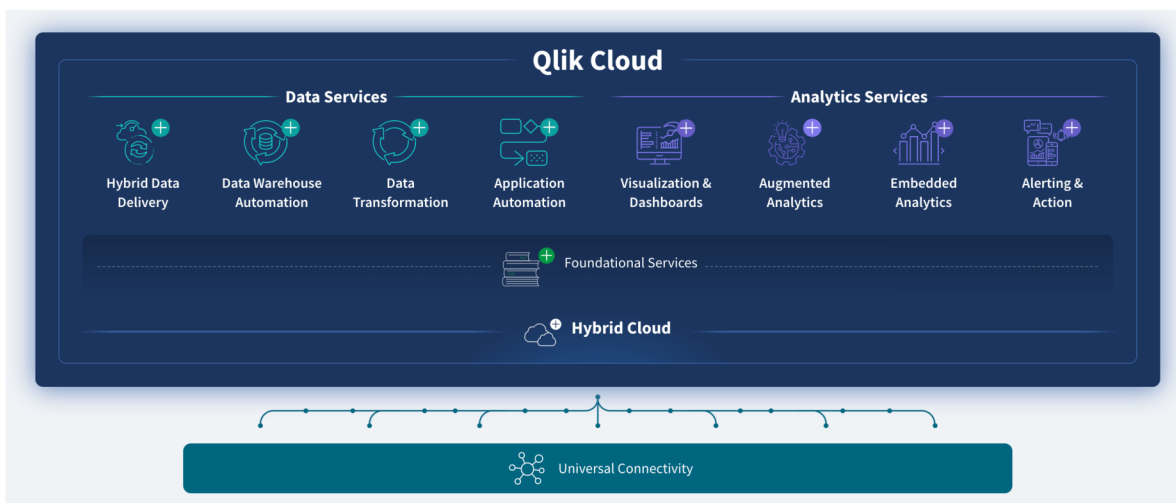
Qlik Cloud

Data Services

Hybrid Data Delivery

Data Warehouse Automation

Data Transformation

Application Automation

Analytics Services

Visualization & Dashboards

Augmented Analytics

Embedded Analytics

Alerting & Action

Foundational Services

Hybrid Cloud

Universal Connectivity